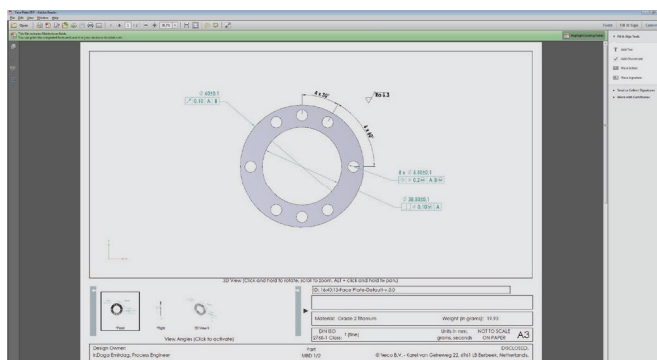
Your Plate.PDF - Adobe Reader
File Edit View Window Help

Open

Tools Fill & Sign Comment

Fill & Sign Tools

Add Text

Add Checkmark

Place Initials

Place Signature

Send or Collect Signatures

Work with Certificates

Highlight Existing Fields

Ø 40H8
0.02 A B

4 x 30°

Ra 6.3

8 x Ø 6.5000
0.2 M A B M

Ø 28.0000
0.10 M A

3D View (Click and hold to rotate, scroll to zoom, Alt + click and hold to pan)

ID: 16.40.10-Face Plate-Default = 3.0

Material: Grade 2 Titanium

Weight (in grams): 19.93

DIN ISO 2768-1 Class: f (fine)

Units in: mm, grams, seconds

NOT TO SCALE ON PAPER

A3

Front

Right

3D View

View Angles (Click to activate)

Design Owner:
İı Doğu Eminday, Process Engineer

Part
MBD 1/2

© Yeco B.V. - Karel van Gelreweg 22, 6961 LB Eerbeek, Netherlands.

ENCLOSED